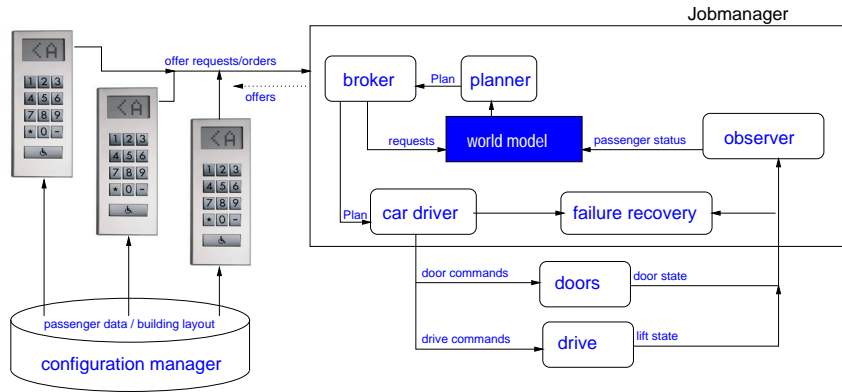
Jobmanager

<A
1 2 3
4 5 6
7 8 9
* 0 -

<A
1 2 3
4 5 6
7 8 9
* 0 -

<A
1 2 3
4 5 6
7 8 9
* 0 -

offer requests/orders

offers

broker

Plan

planner

requests

world model

passenger status

observer

Plan

car driver

failure recovery

door commands

doors

door state

drive commands

drive

lift state

passenger data / building layout

configuration manager